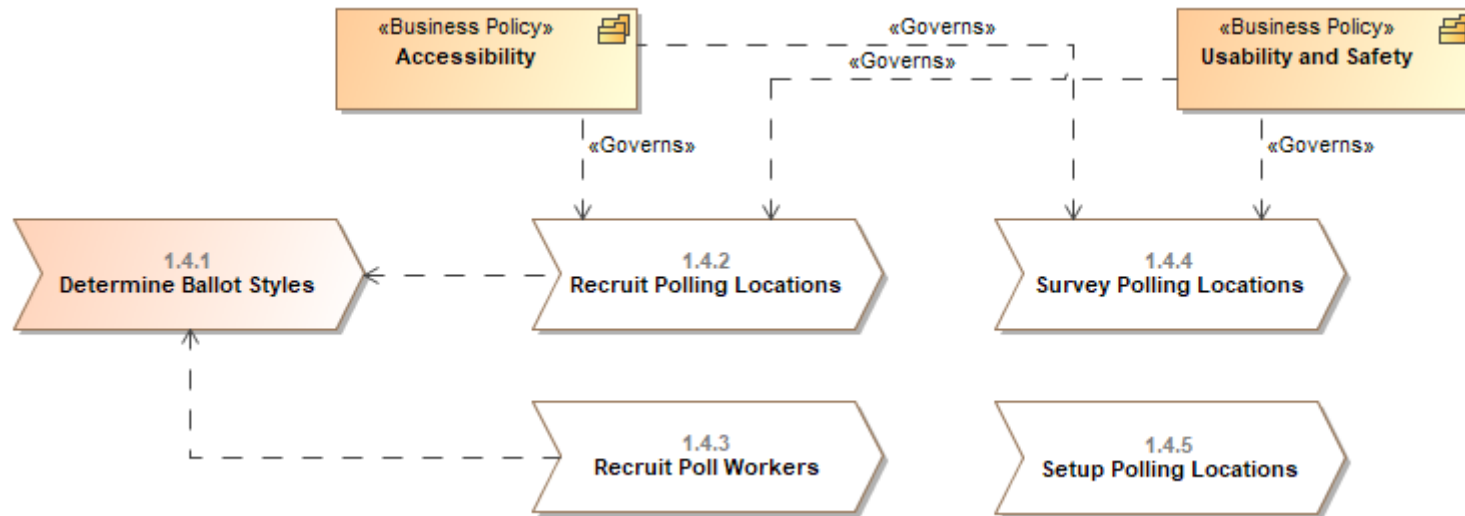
«Business Policy»
Accessibility

«Governs»

«Governs»

«Business Policy»
Usability and Safety

«Governs»

«Governs»

1.4.1
Determine Ballot Styles

1.4.2
Recruit Polling Locations

1.4.4
Survey Polling Locations

1.4.3
Recruit Poll Workers

1.4.5
Setup Polling Locations